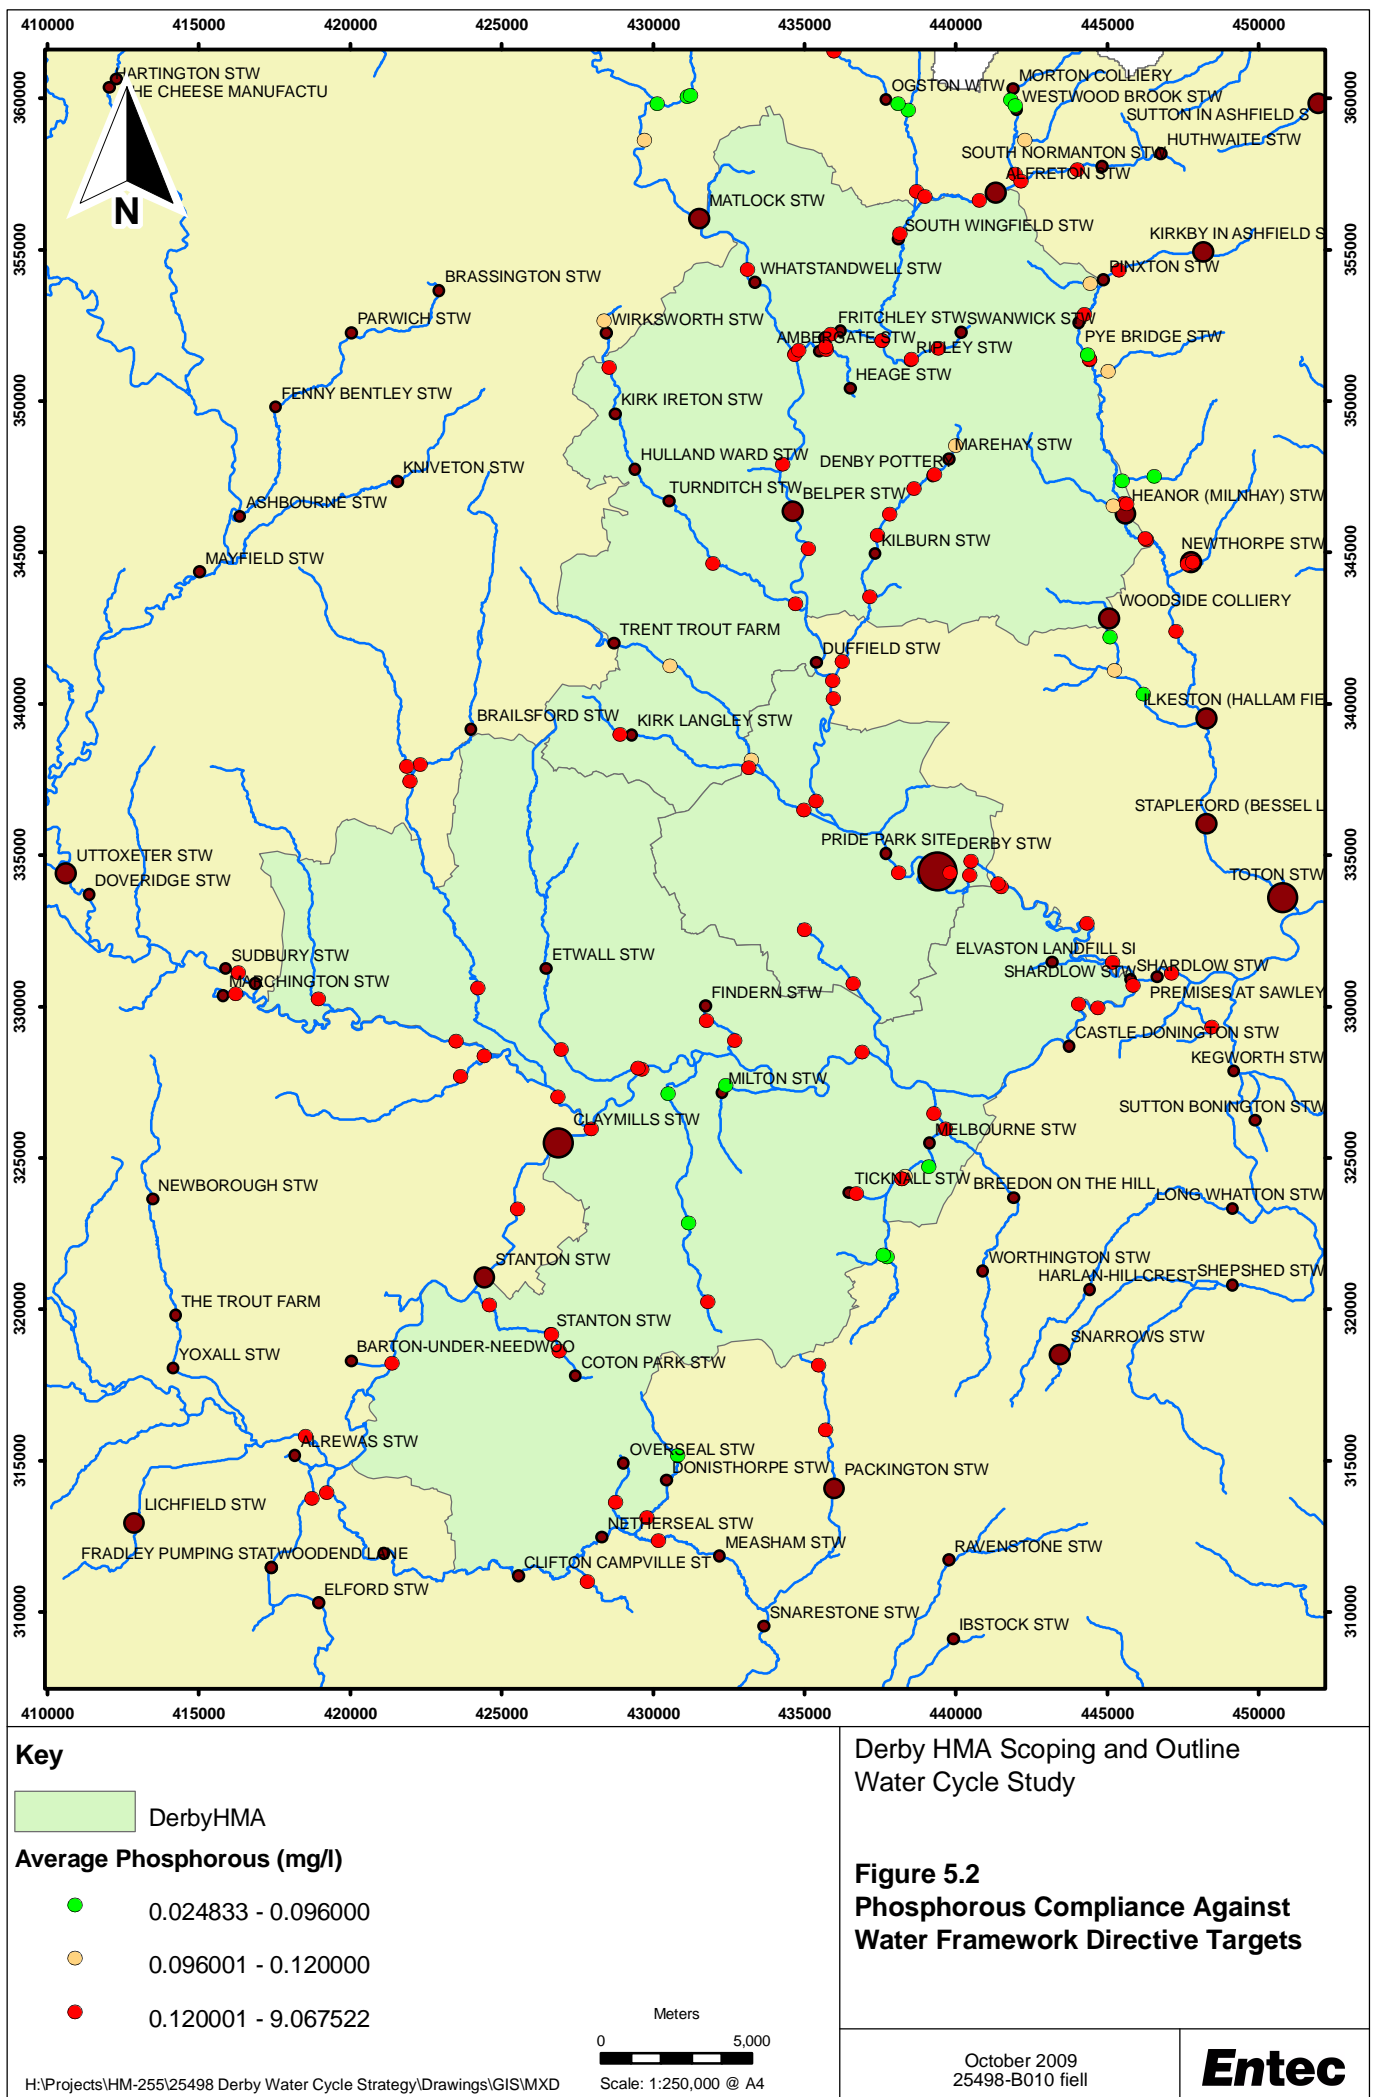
410000 415000 420000 425000 430000 435000 440000 445000 450000

360000 355000 350000 345000 340000 335000 330000 325000 320000 315000 310000

N

HARTINGTON STW
THE CHEESE MANUFACTU
OGSTON WTW
MORTON COLLIERY
WESTWOOD BROOK STW
SUTTON IN ASHFIELD S
HUTHWAITE STW
SOUTH NORMANTON STW
ALFRETON STW
MATLOCK STW
SOUTH WINGFIELD STW
KIRKBY IN ASHFIELD S
PINXTON STW
WHATSTANDWELL STW
BRASSINGTON STW
PARWICH STW
WIRKSWORTH STW
FRITCHLEY STW
SWANWICK STW
PYE BRIDGE STW
AMBERGATE STW
RIPLEY STW
HEAGE STW
FENNY BENTLEY STW
KIRK IRETON STW
MAREHAY STW
HULLAND WARD STW
DENBY POTTER
KNIVETON STW
TURNDITCH STW
BELPER STW
HEANOR (MILNHAY) STW
ASHBOURNE STW
KILBURN STW
NEWTHORPE STW
MAYFIELD STW
WOODSIDE COLLIERY
TRENT TROUT FARM
DUFFIELD STW
ILKESTON (HALLAM FIE
BRAILSFORD STW
KIRK LANGLEY STW
STAPLEFORD (BESSEL L
PRIDE PARK SITE
DERBY STW
UTTOXETER STW
DOVERIDGE STW
TOTON STW
ELVASTON LANDFILL SI
SUDBURY STW
ETWALL STW
SHARDLOW STW
SHARDLOW STW
MARCHINGTON STW
PREMISES AT SAWLEY
FINDERN STW
CASTLE DONINGTON STW
KEGWORTH STW
MILTON STW
SUTTON BONINGTON STW
CLAYMILLS STW
MELBOURNE STW
NEWBOROUGH STW
TICKNALL STW
BREEDON ON THE HILL
LONG WHATTON STW
STANTON STW
WORTHINGTON STW
HARLAN-HILLCREST
SHEPSHED STW
THE TROUT FARM
STANTON STW
SNARROWS STW
YOXALL STW
BARTON-UNDER-NEEDWOO
COTON PARK STW
ALREWAS STW
OVERSEAL STW
DONISTHORPE STW
PACKINGTON STW
LICHFIELD STW
NETHERSEAL STW
MEASHAM STW
RAVENSTONE STW
FRADLEY PUMPING STAT
WOODEND LANE
CLIFTON CAMPVILLE ST
ELFORD STW
SNARESTONE STW
IBSTOCK STW

Key
DerbyHMA
Average Phosphorous (mg/l)
0.024833 - 0.096000
0.096001 - 0.120000
0.120001 - 9.067522

Meters
0 5,000
Scale: 1:250,000 @ A4

H:\Projects\HM-255\25498 Derby Water Cycle Strategy\Drawings\GIS\MXD

Derby HMA Scoping and Outline Water Cycle Study

Figure 5.2
Phosphorous Compliance Against Water Framework Directive Targets

October 2009
25498-B010 fiell

Entec